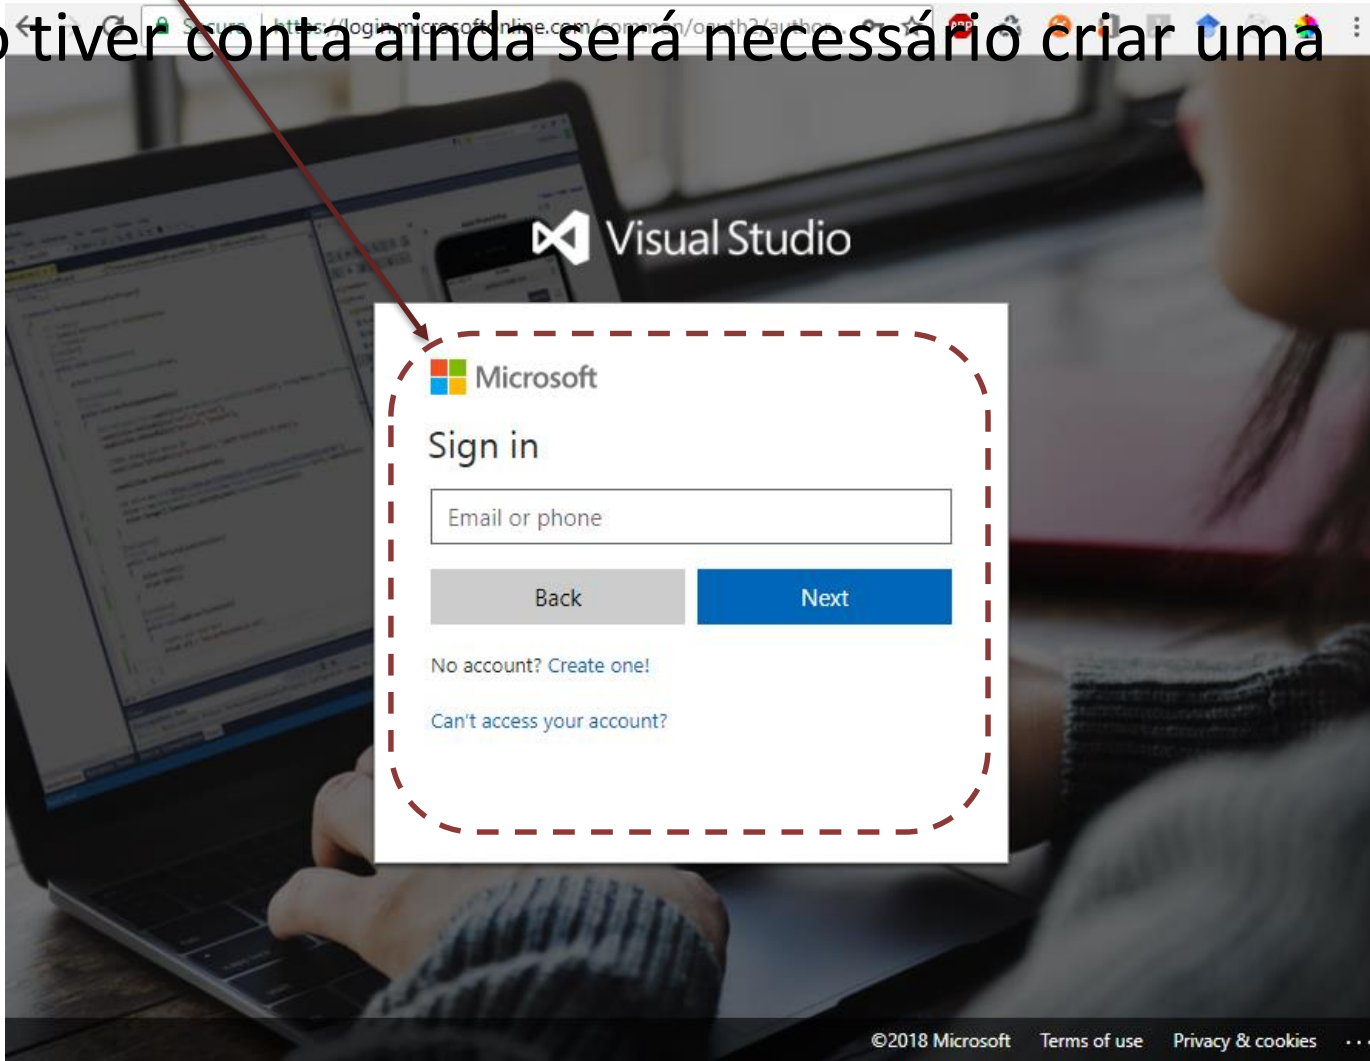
o tiver conta ainda será necessário criar uma

Secure | https://login.microsoftonline.com/common/oauth2/author

Visual Studio

Microsoft

Sign in

Email or phone

Back

Next

No account? Create one!

Can't access your account?

©2018 Microsoft Terms of use Privacy & cookies ...